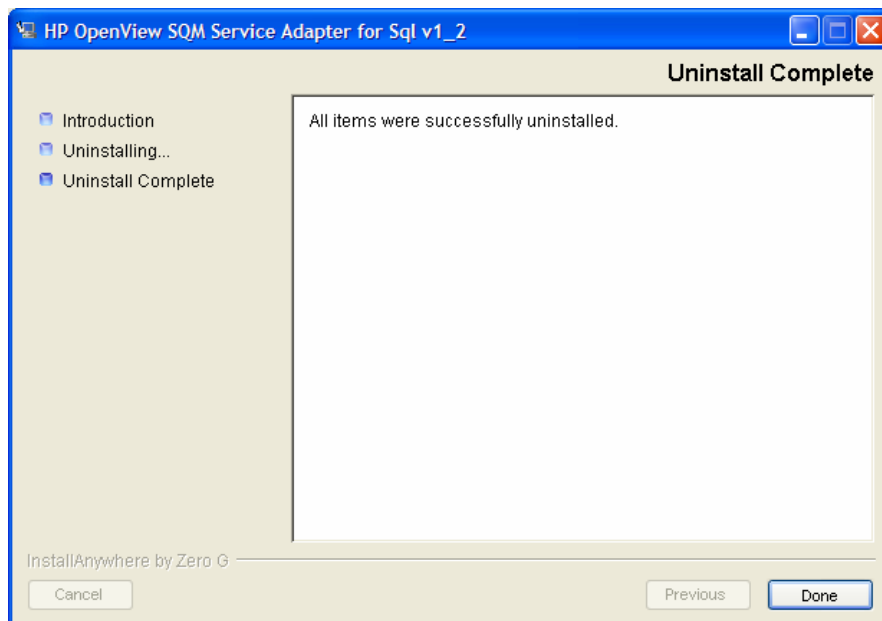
HP OpenView SQM Service Adapter for Sql v1_2

Uninstall Complete

Introduction
Uninstalling...
Uninstall Complete

All items were successfully uninstalled.

InstallAnywhere by Zero G

Cancel

Previous

Done